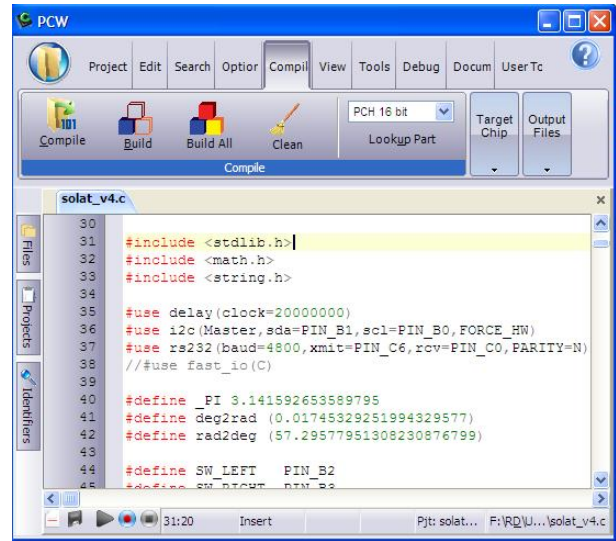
PCW

Project Edit Search Optior Compil View Tools Debug Docum User Tc

Compile Build Build All Clean PCH 16 bit Lookup Part Target Chip Output Files

Compile

solat_v4.c

Files Projects Identifiers

30
31 #include <stdlib.h>
32 #include <math.h>
33 #include <string.h>
34
35 #use delay(clock=20000000)
36 #use i2c(Master,sda=PIN_B1,scl=PIN_B0,FORCE_HW)
37 #use rs232(baud=4800,xmit=PIN_C6,rcv=PIN_C0,PARITY=N)
38 //#use fast_io(C)
39
40 #define _PI 3.141592653589795
41 #define deg2rad (0.01745329251994329577)
42 #define rad2deg (57.29577951308230876799)
43
44 #define SW_LEFT PIN_B2
45 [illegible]

31:20 Insert Pjt: solat... F:\RD\U...\solat_v4.c